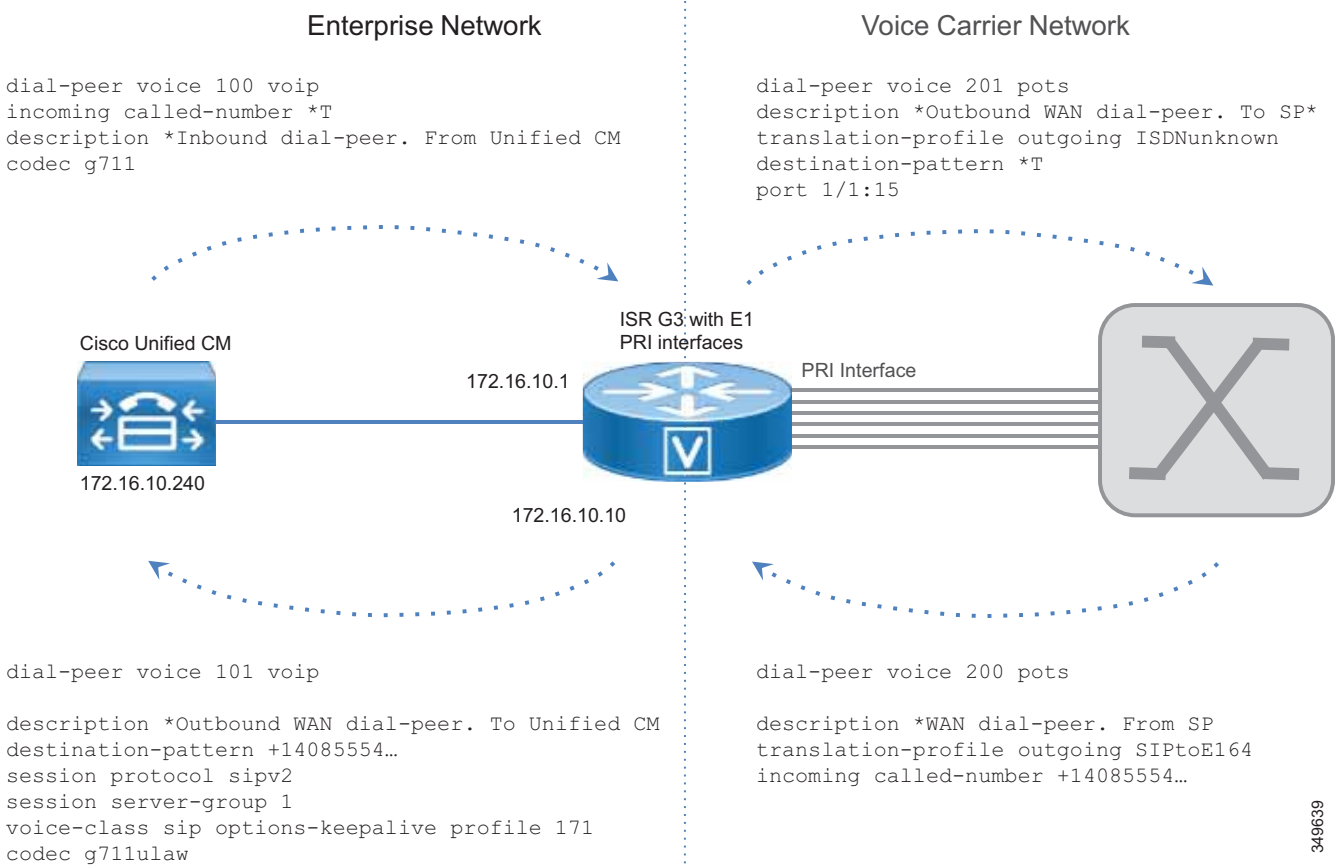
Enterprise Network

Voice Carrier Network

dial-peer voice 100 voip
incoming called-number *T
description *Inbound dial-peer. From Unified CM
codec g711

dial-peer voice 201 pots
description *Outbound WAN dial-peer. To SP*
translation-profile outgoing ISDNunknown
destination-pattern *T
port 1/1:15

Cisco Unified CM

172.16.10.240

ISR G3 with E1 PRI interfaces

172.16.10.1

172.16.10.10

PRI Interface

dial-peer voice 101 voip

description *Outbound WAN dial-peer. To Unified CM
destination-pattern +14085554…
session protocol sipv2
session server-group 1
voice-class sip options-keepalive profile 171
codec g711ulaw

dial-peer voice 200 pots

description *WAN dial-peer. From SP
translation-profile outgoing SIPtoE164
incoming called-number +14085554…

349639